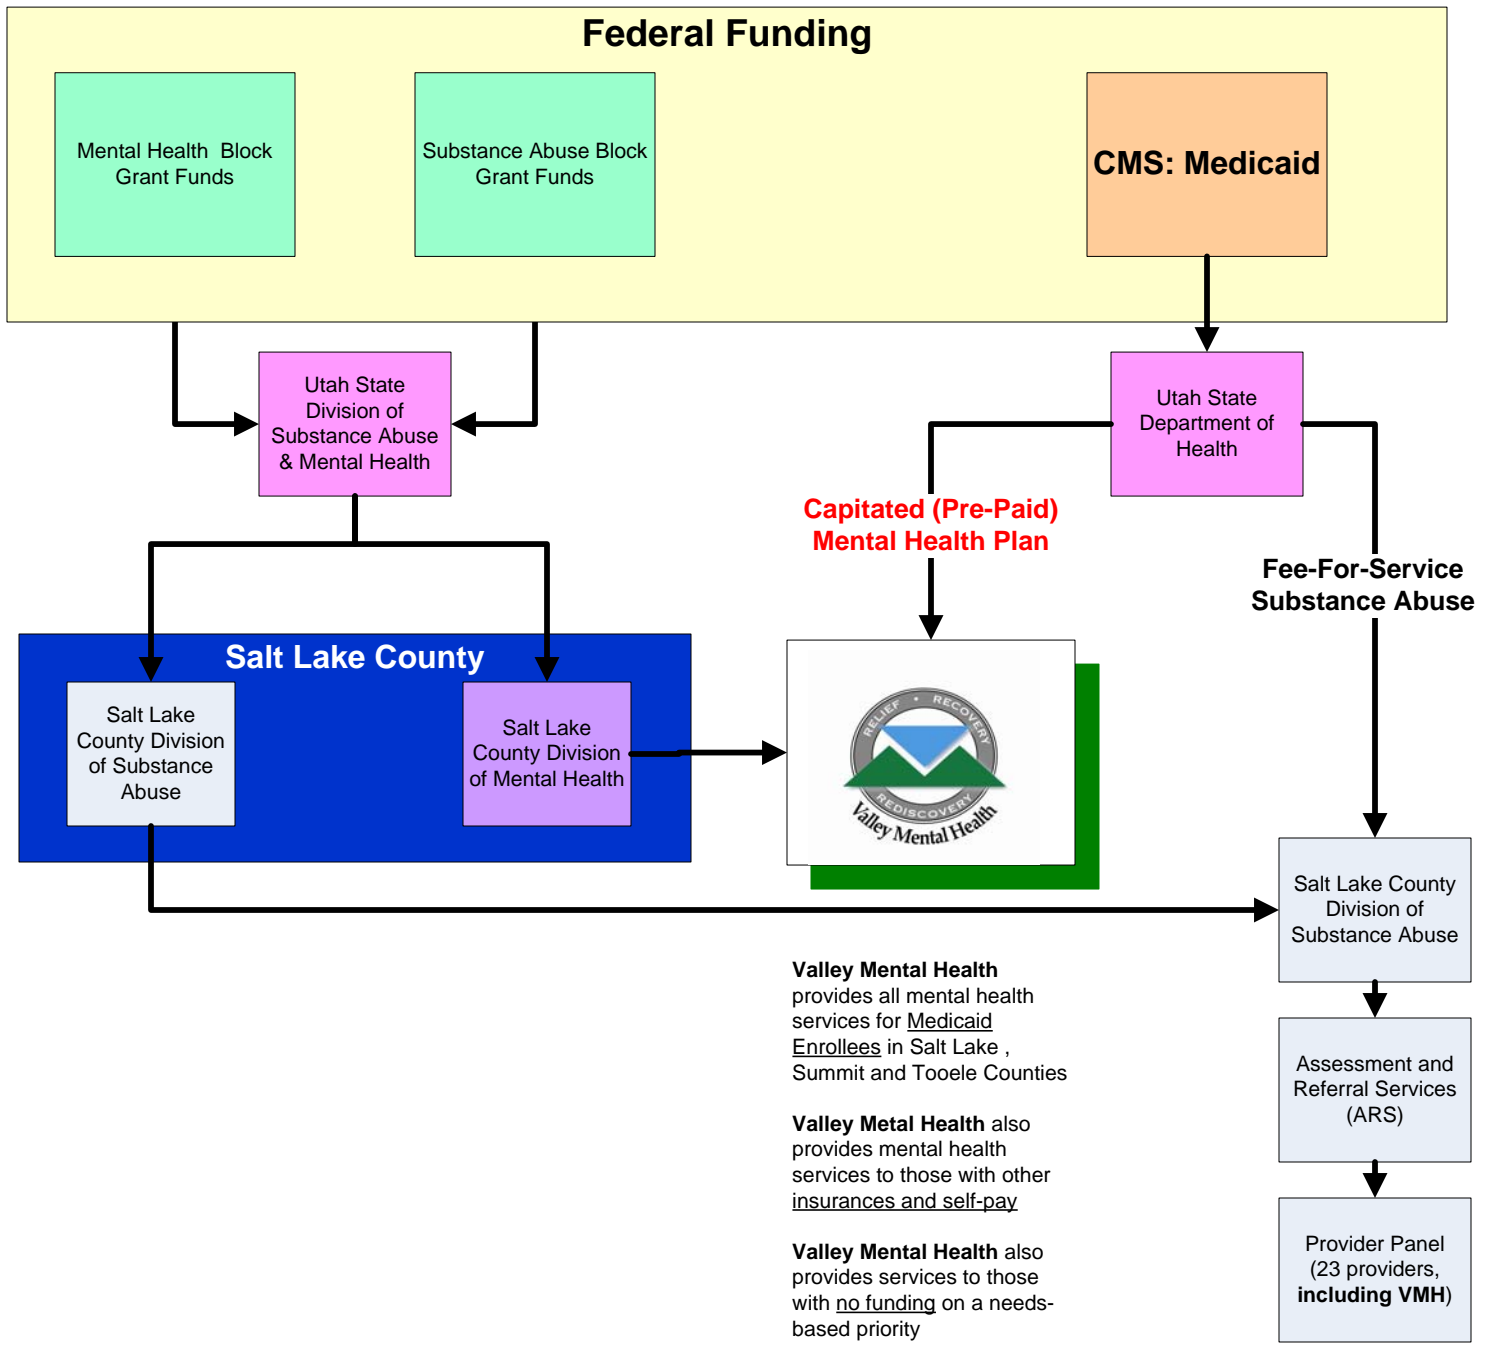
Federal Funding

Mental Health Block Grant Funds

Substance Abuse Block Grant Funds

CMS: Medicaid

Utah State Division of Substance Abuse & Mental Health

Utah State Department of Health

Capitated (Pre-Paid) Mental Health Plan

Fee-For-Service Substance Abuse

Salt Lake County

Salt Lake County Division of Substance Abuse

Salt Lake County Division of Mental Health

RELIEF • RECOVERY REDISCOVERY Valley Mental Health

Salt Lake County Division of Substance Abuse

Valley Mental Health provides all mental health services for Medicaid Enrollees in Salt Lake , Summit and Tooele Counties

Valley Metal Health also provides mental health services to those with other insurances and self-pay

Valley Mental Health also provides services to those with no funding on a needs-based priority

Assessment and Referral Services (ARS)

Provider Panel (23 providers, including VMH)